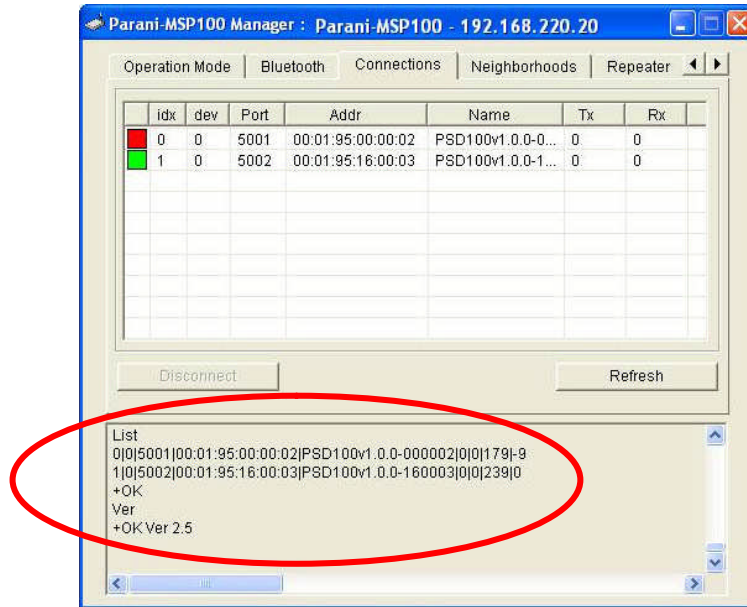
Parani-MSP100 Manager : Parani-MSP100 - 192.168.220.20

Operation Mode | Bluetooth | Connections | Neighborhoods | Repeater

| | idx | dev | Port | Addr | Name | Tx | Rx |
|---|---|---|---|---|---|---|---|
| | 0 | 0 | 5001 | 00:01:95:00:00:02 | PSD100v1.0.0-0... | 0 | 0 |
| | 1 | 0 | 5002 | 00:01:95:16:00:03 | PSD100v1.0.0-1... | 0 | 0 |

Disconnect

Refresh

List
0|0|5001|00:01:95:00:00:02|PSD100v1.0.0-000002|0|0|179|-9
1|0|5002|00:01:95:16:00:03|PSD100v1.0.0-160003|0|0|239|0
+OK
Ver
+OK Ver 2.5